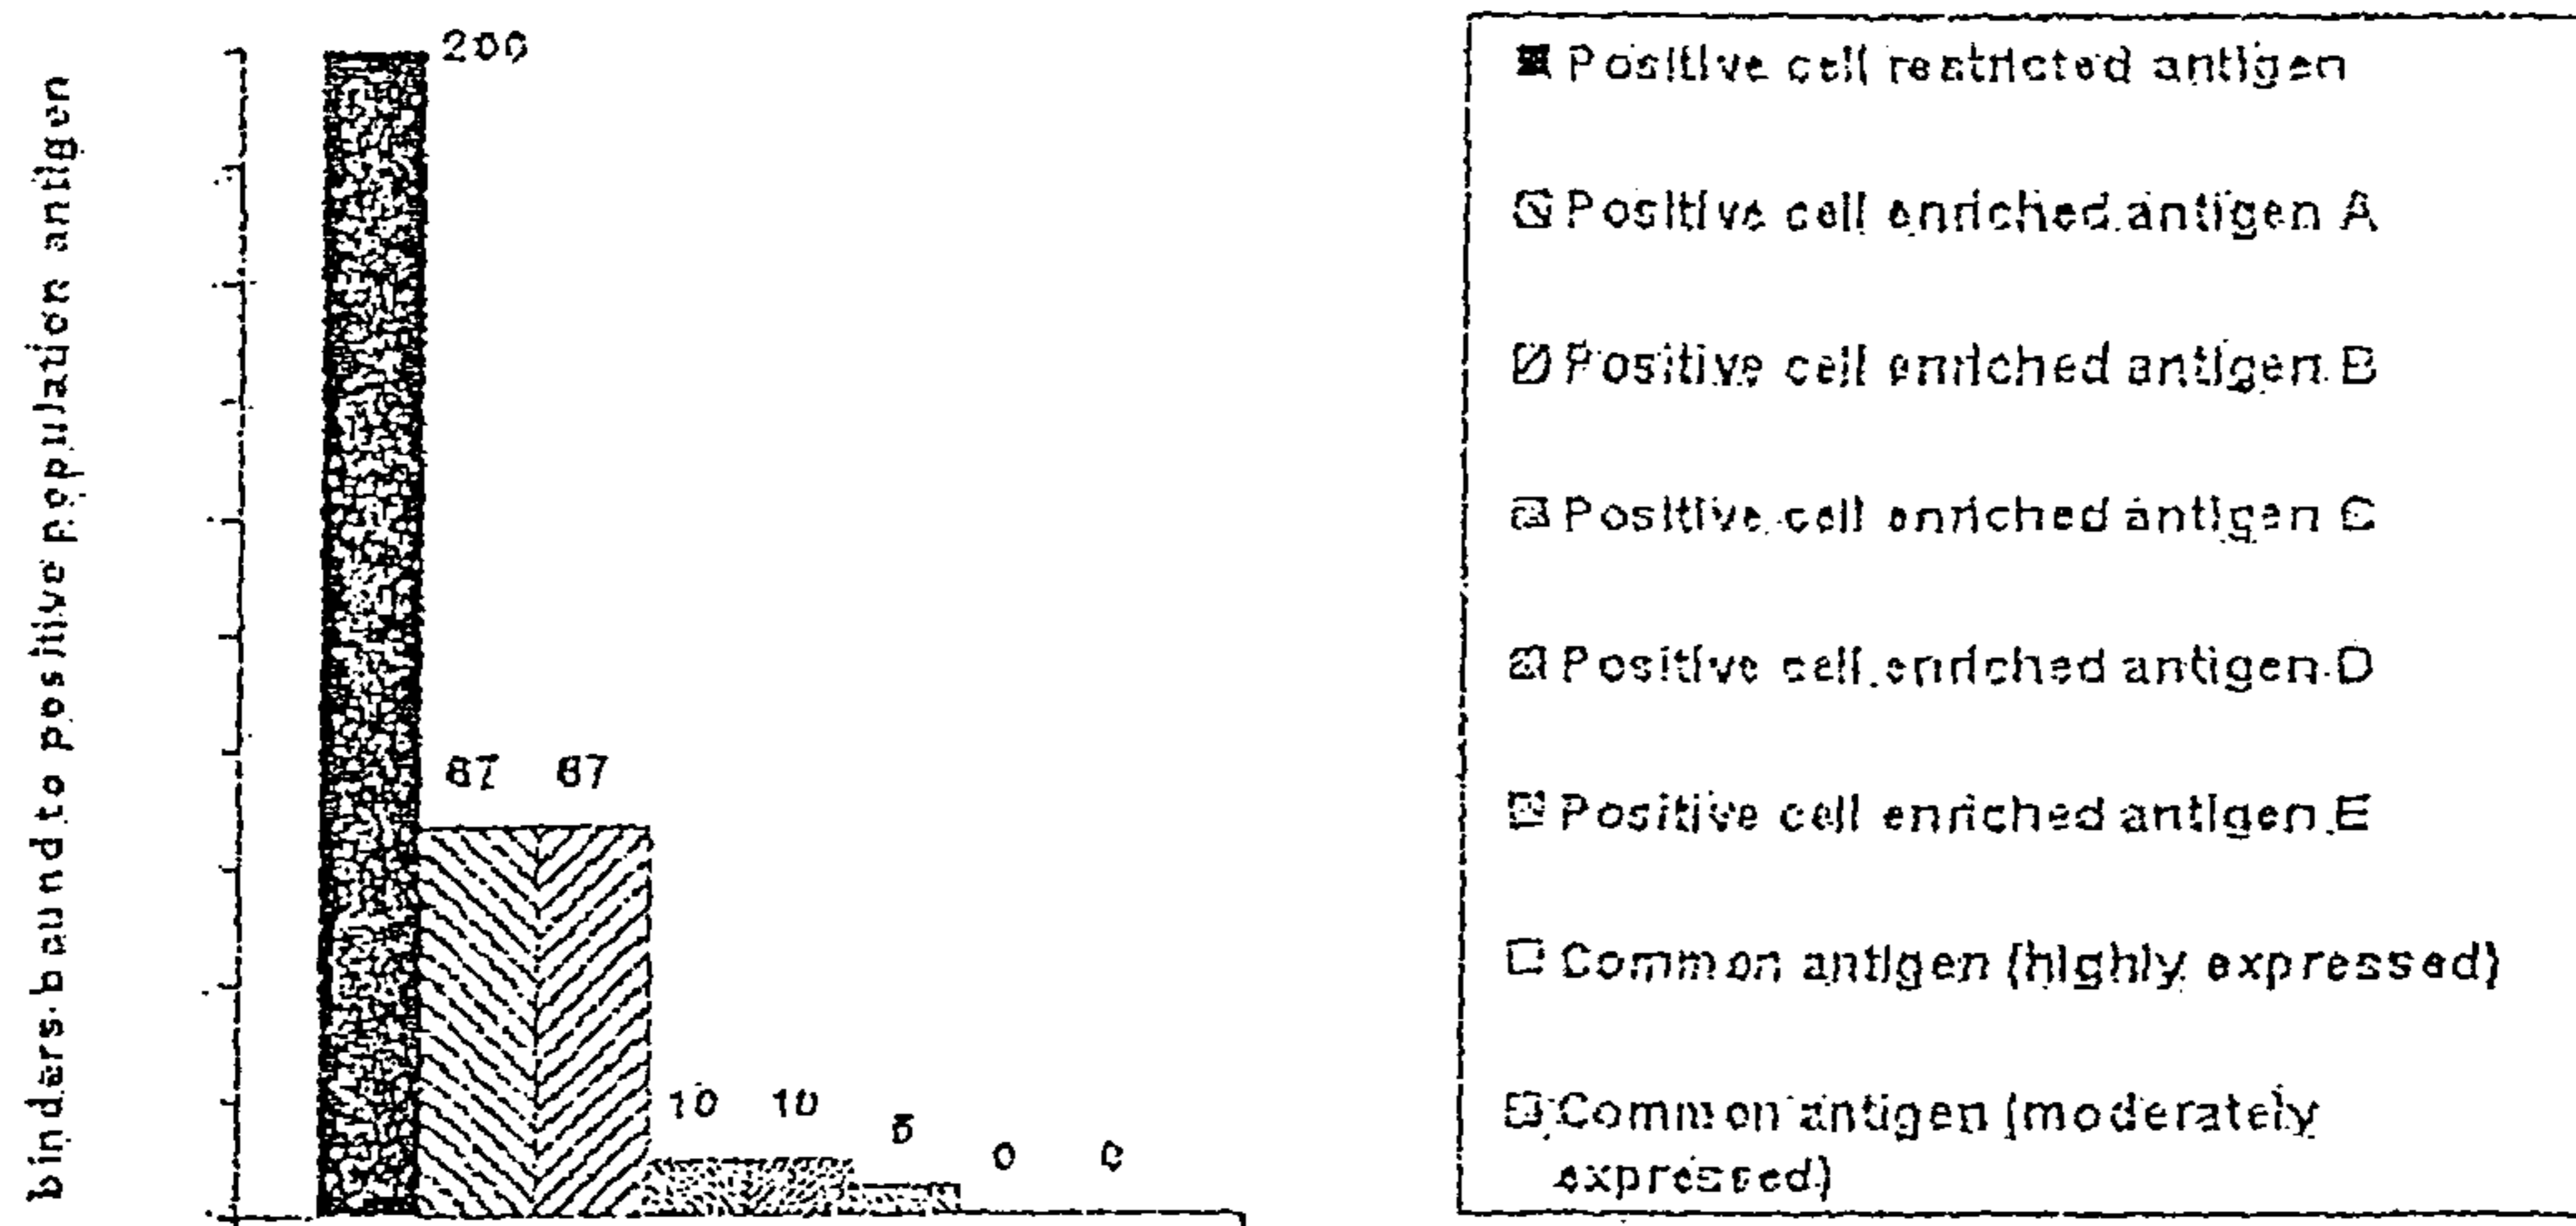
binders bound to positive population antigen

200

87 87

10 10

5

0 0

Positive cell restricted antigen

Positive cell enriched antigen A

Positive cell enriched antigen B

Positive cell enriched antigen C

Positive cell enriched antigen D

Positive cell enriched antigen E

Common antigen (highly expressed)

Common antigen (moderately expressed)